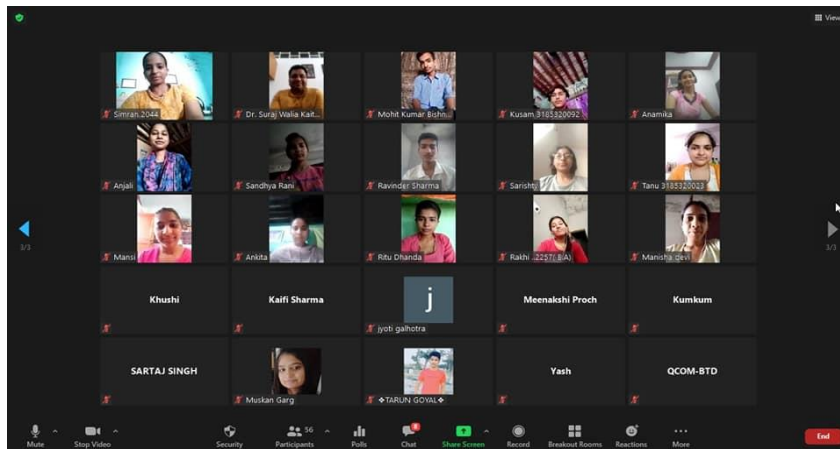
View

Simran.2044
Dr. Suraj Walia Kait...
Mohit Kumar Bishn...
Kusam 3185320092
Anamika
Anjali
Sandhya Rani
Ravinder Sharma
Sarishti
Tanu 3185320023
Mansi
Ankita
Ritu Dhanda
Rakhi 2257( B.A)
Manisha devi
Khushi
Kaifi Sharma
j
jyoti galhotra
Meenakshi Proch
Kumkum
SARTAJ SINGH
Muskan Garg
❖TARUN GOYAL❖
Yash
QCOM-BTD

3/3
3/3

Mute
Stop Video
Security
56
Participants
Polls
Chat
Share Screen
Record
Breakout Rooms
Reactions
More
End